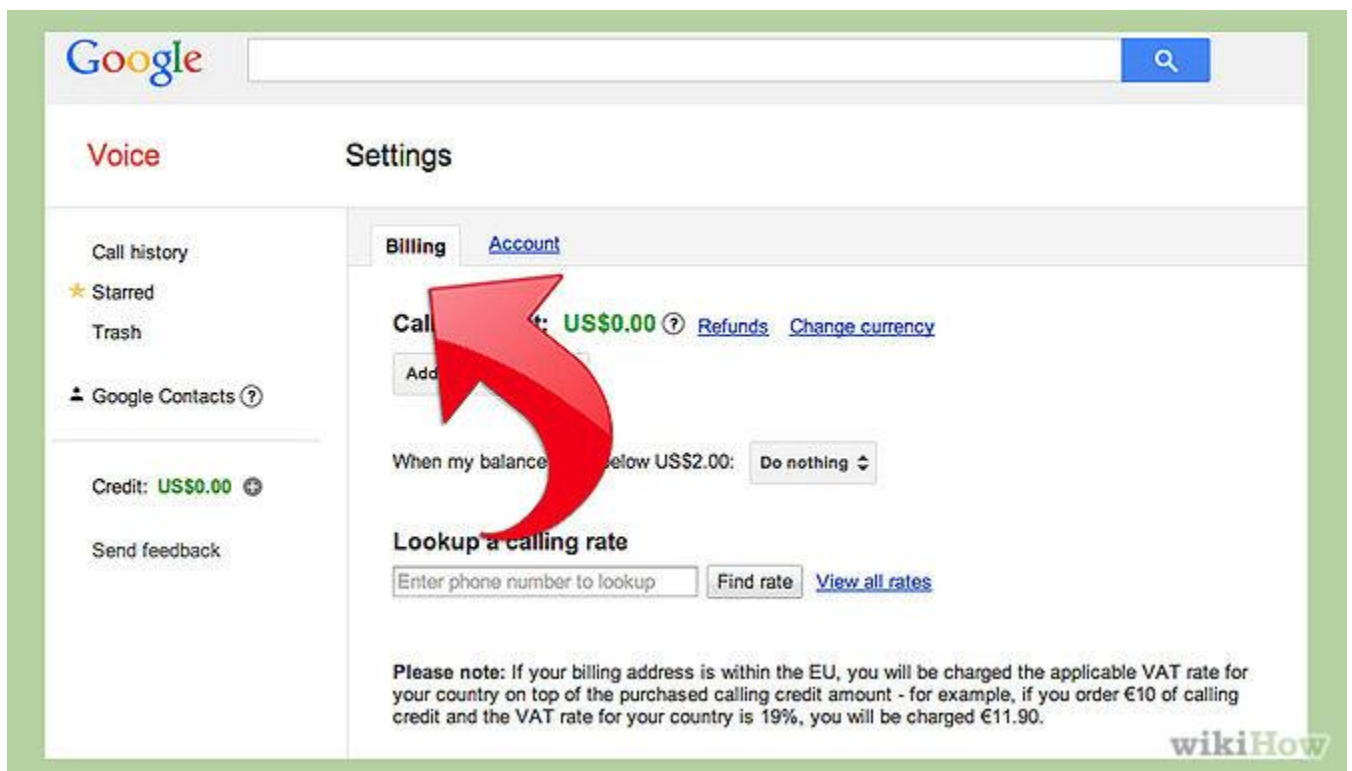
Google

Voice

Settings

Call history
Starred
Trash

Google Contacts ?

Credit: US$0.00

Send feedback

Billing Account

Cal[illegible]: US$0.00 ? Refunds Change currency

Add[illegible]

When my balance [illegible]elow US$2.00: Do nothing

Lookup a calling rate

Enter phone number to lookup Find rate View all rates

Please note: If your billing address is within the EU, you will be charged the applicable VAT rate for your country on top of the purchased calling credit amount - for example, if you order €10 of calling credit and the VAT rate for your country is 19%, you will be charged €11.90.

wikiHow